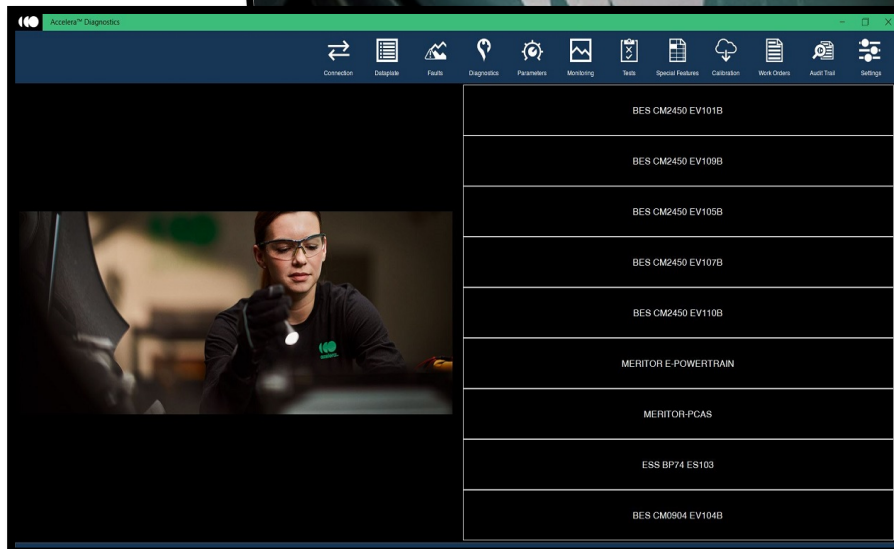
Accelera™ Diagnostics

Connection Dataplate Faults Diagnostics Parameters Monitoring Tests Special Features Calibration Work Orders Audit Trail Settings

BES CM2450 EV101B

BES CM2450 EV109B

BES CM2450 EV105B

BES CM2450 EV107B

BES CM2450 EV110B

MERITOR E-POWERTRAIN

MERITOR-PCAS

ESS BP74 ES103

BES CM0904 EV104B